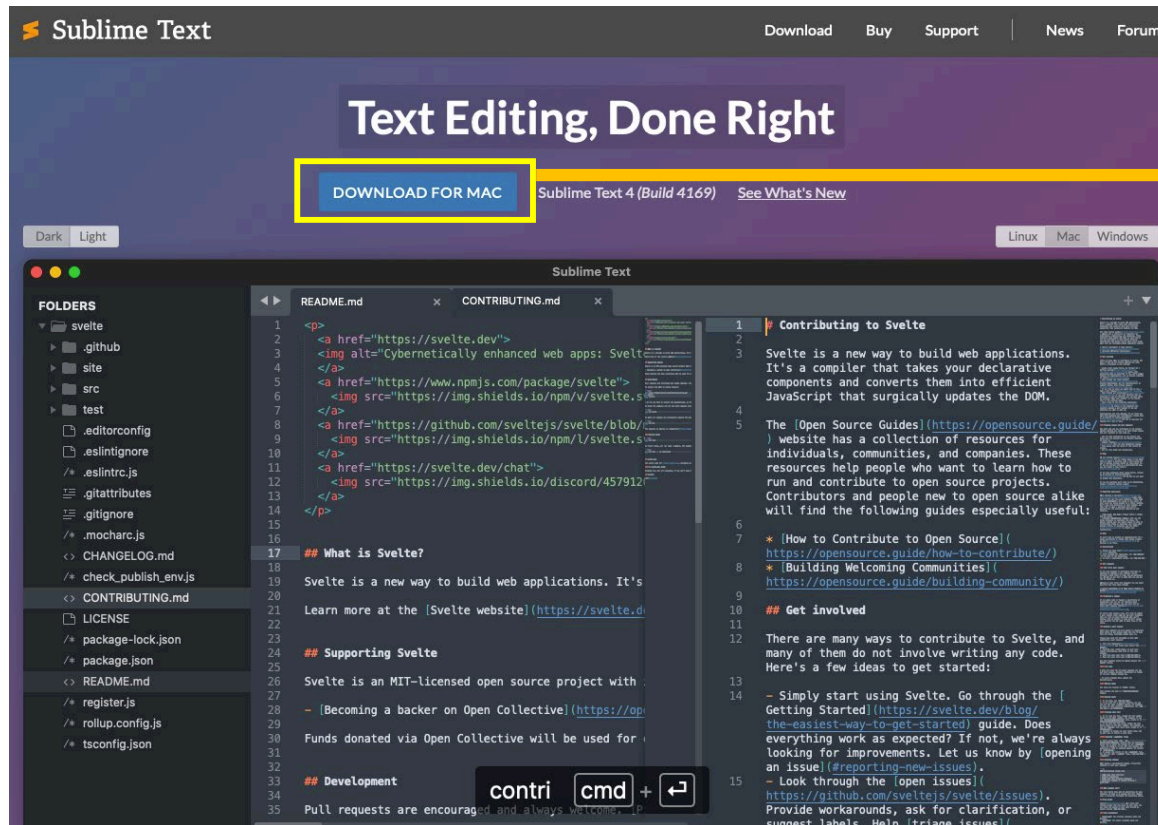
Sublime Text

Download Buy Support News Forum

Text Editing, Done Right

DOWNLOAD FOR MAC

Sublime Text 4 (Build 4169) See What's New

Dark Light

Linux Mac Windows

Sublime Text

FOLDERS
svelte
.github
site
src
test
.editorconfig
.eslintignore
.eslintrc.js
.gitattributes
.gitignore
.mocharc.js
CHANGELOG.md
check_publish_env.js
CONTRIBUTING.md
LICENSE
package-lock.json
package.json
README.md
register.js
rollup.config.js
tsconfig.json

README.md CONTRIBUTING.md

1 <p>
2 <a href="https://svelte.dev">
3 <img alt="Cybernetically enhanced web apps: Svelt
4 </a>
5 <a href="https://www.npmjs.com/package/svelte">
6 <img src="https://img.shields.io/npm/v/svelte.s
7 </a>
8 <a href="https://github.com/sveltejs/svelte/blob/
9 <img src="https://img.shields.io/npm/l/svelte.s
10 </a>
11 <a href="https://svelte.dev/chat">
12 <img src="https://img.shields.io/discord/457912
13 </a>
14 </p>
15
16
17 ## What is Svelte?
18
19 Svelte is a new way to build web applications. It's
20
21 Learn more at the [Svelte website](https://svelte.d
22
23
24 ## Supporting Svelte
25
26 Svelte is an MIT-licensed open source project with
27
28 - [Becoming a backer on Open Collective](https://op
29
30 Funds donated via Open Collective will be used for
31
32
33 ## Development
34
35 Pull requests are encouraged and always welcome. [P

1 # Contributing to Svelte
2
3 Svelte is a new way to build web applications. It's a compiler that takes your declarative components and converts them into efficient JavaScript that surgically updates the DOM.
4
5 The [Open Source Guides](https://opensource.guide/) website has a collection of resources for individuals, communities, and companies. These resources help people who want to learn how to run and contribute to open source projects. Contributors and people new to open source alike will find the following guides especially useful:
6
7 * [How to Contribute to Open Source](https://opensource.guide/how-to-contribute/)
8 * [Building Welcoming Communities](https://opensource.guide/building-community/)
9
10 ## Get involved
11
12 There are many ways to contribute to Svelte, and many of them do not involve writing any code. Here's a few ideas to get started:
13
14 - Simply start using Svelte. Go through the [Getting Started](https://svelte.dev/blog/the-easiest-way-to-get-started) guide. Does everything work as expected? If not, we're always looking for improvements. Let us know by [opening an issue](#reporting-new-issues).
15 - Look through the [open issues](https://github.com/sveltejs/svelte/issues). Provide workarounds, ask for clarification, or suggest labels. Help [triage issues](

contri cmd + ↵